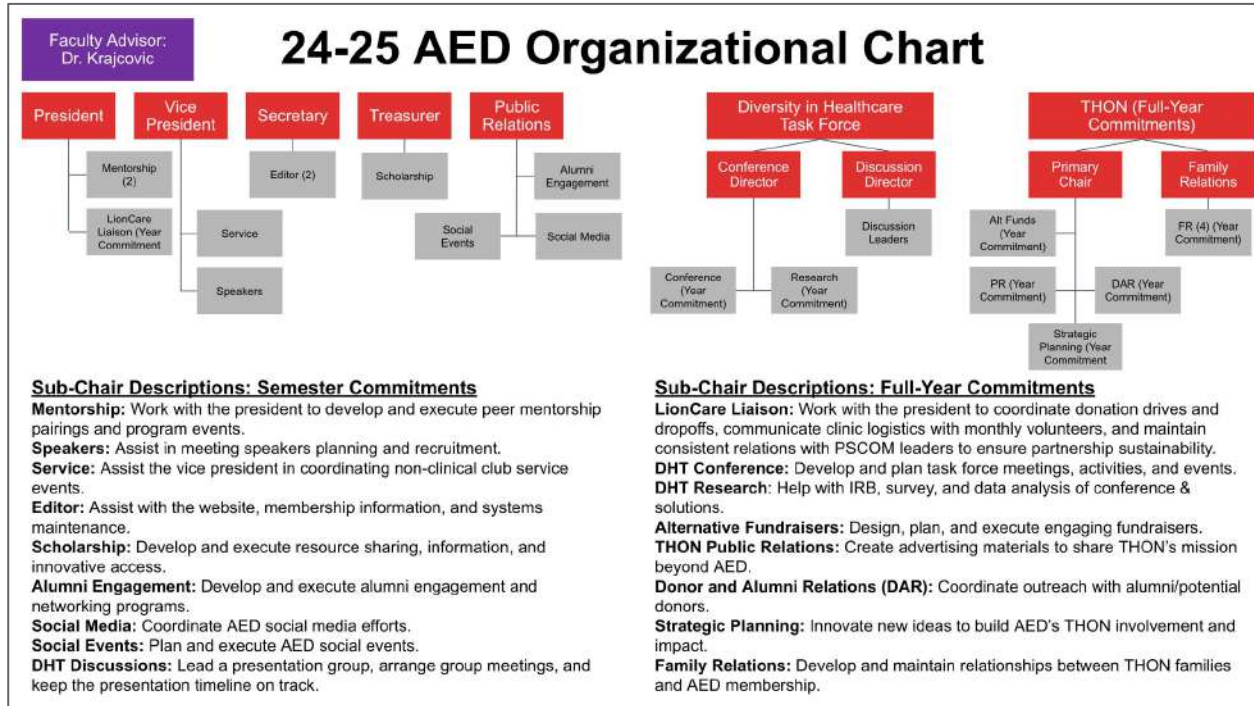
Faculty Advisor: Dr. Krajcovic

24-25 AED Organizational Chart

President
Vice President
Secretary
Treasurer
Public Relations
Mentorship (2)
LionCare Liaison (Year Commitment
Service
Speakers
Editor (2)
Scholarship
Alumni Engagement
Social Events
Social Media

Diversity in Healthcare Task Force
Conference Director
Discussion Director
Discussion Leaders
Conference (Year Commitment)
Research (Year Commitment)

THON (Full-Year Commitments)
Primary Chair
Family Relations
Alt Funds (Year Commitment)
FR (4) (Year Commitment)
PR (Year Commitment)
DAR (Year Commitment)
Strategic Planning (Year Commitment

Sub-Chair Descriptions: Semester Commitments
Mentorship: Work with the president to develop and execute peer mentorship pairings and program events.
Speakers: Assist in meeting speakers planning and recruitment.
Service: Assist the vice president in coordinating non-clinical club service events.
Editor: Assist with the website, membership information, and systems maintenance.
Scholarship: Develop and execute resource sharing, information, and innovative access.
Alumni Engagement: Develop and execute alumni engagement and networking programs.
Social Media: Coordinate AED social media efforts.
Social Events: Plan and execute AED social events.
DHT Discussions: Lead a presentation group, arrange group meetings, and keep the presentation timeline on track.

Sub-Chair Descriptions: Full-Year Commitments
LionCare Liaison: Work with the president to coordinate donation drives and dropoffs, communicate clinic logistics with monthly volunteers, and maintain consistent relations with PSCOM leaders to ensure partnership sustainability.
DHT Conference: Develop and plan task force meetings, activities, and events.
DHT Research: Help with IRB, survey, and data analysis of conference & solutions.
Alternative Fundraisers: Design, plan, and execute engaging fundraisers.
THON Public Relations: Create advertising materials to share THON's mission beyond AED.
Donor and Alumni Relations (DAR): Coordinate outreach with alumni/potential donors.
Strategic Planning: Innovate new ideas to build AED's THON involvement and impact.
Family Relations: Develop and maintain relationships between THON families and AED membership.